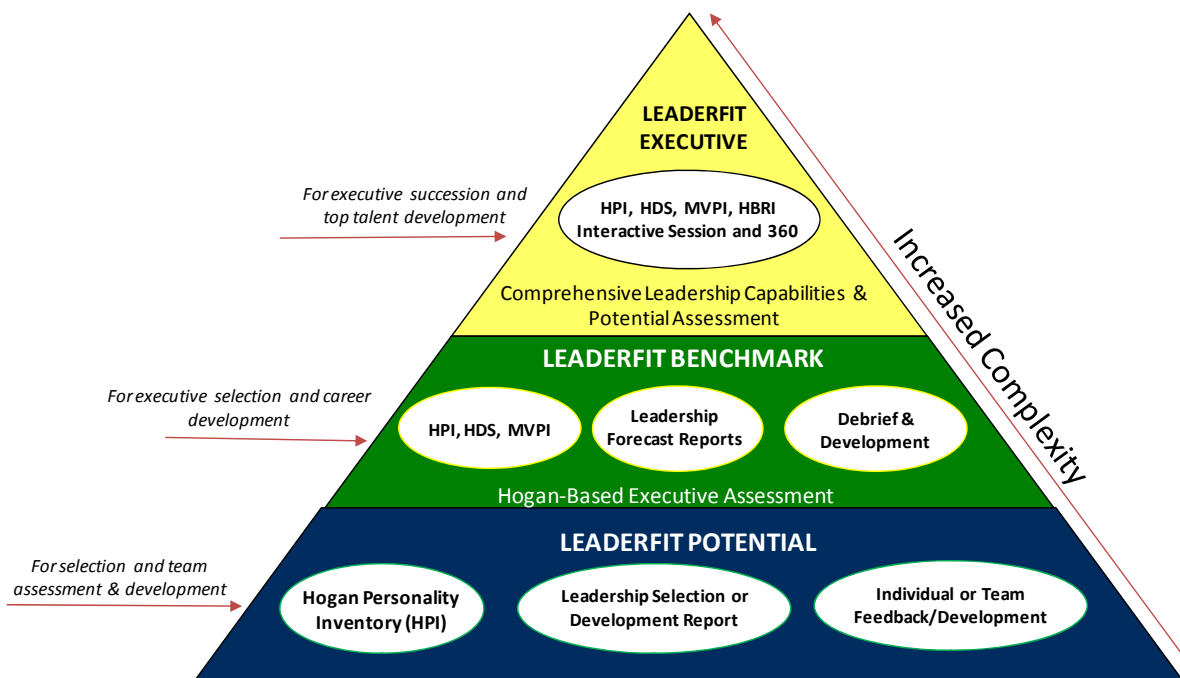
LEADERFIT EXECUTIVE

For executive succession and top talent development

HPI, HDS, MVPI, HBRI Interactive Session and 360

Comprehensive Leadership Capabilities & Potential Assessment

Increased Complexity

LEADERFIT BENCHMARK

For executive selection and career development

HPI, HDS, MVPI

Leadership Forecast Reports

Debrief & Development

Hogan-Based Executive Assessment

LEADERFIT POTENTIAL

For selection and team assessment & development

Hogan Personality Inventory (HPI)

Leadership Selection or Development Report

Individual or Team Feedback/Development